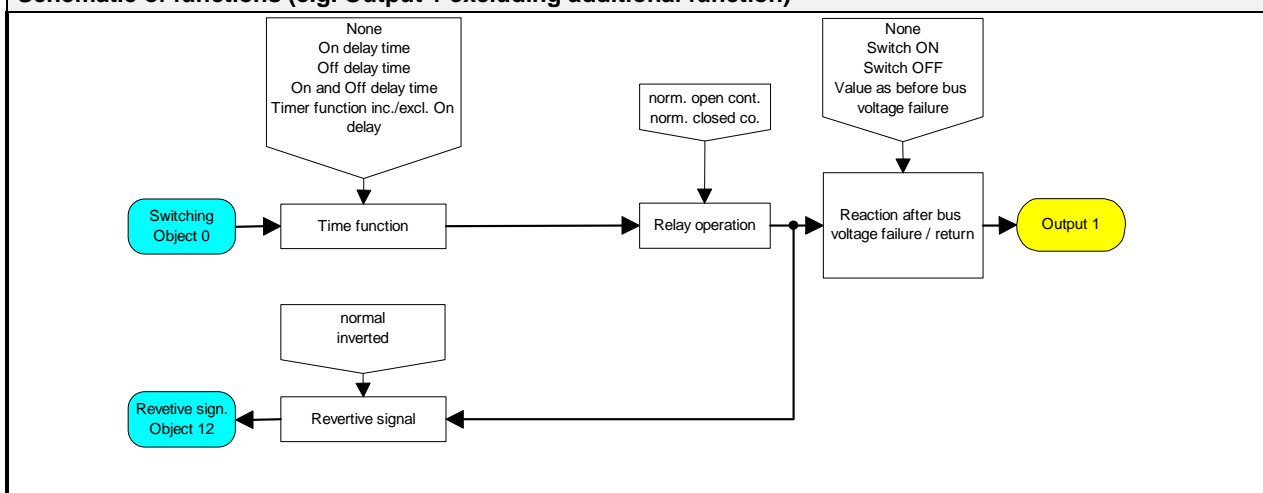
Schematic of functions (e.g. Output 1 excluding additional function)

None
On delay time
Off delay time
On and Off delay time
Timer function inc./excl. On delay

norm. open cont.
norm. closed co.

None
Switch ON
Switch OFF
Value as before bus voltage failure

Switching Object 0

Time function

Relay operation

Reaction after bus voltage failure / return

Output 1

normal
inverted

Revetive sign. Object 12

Revertive signal